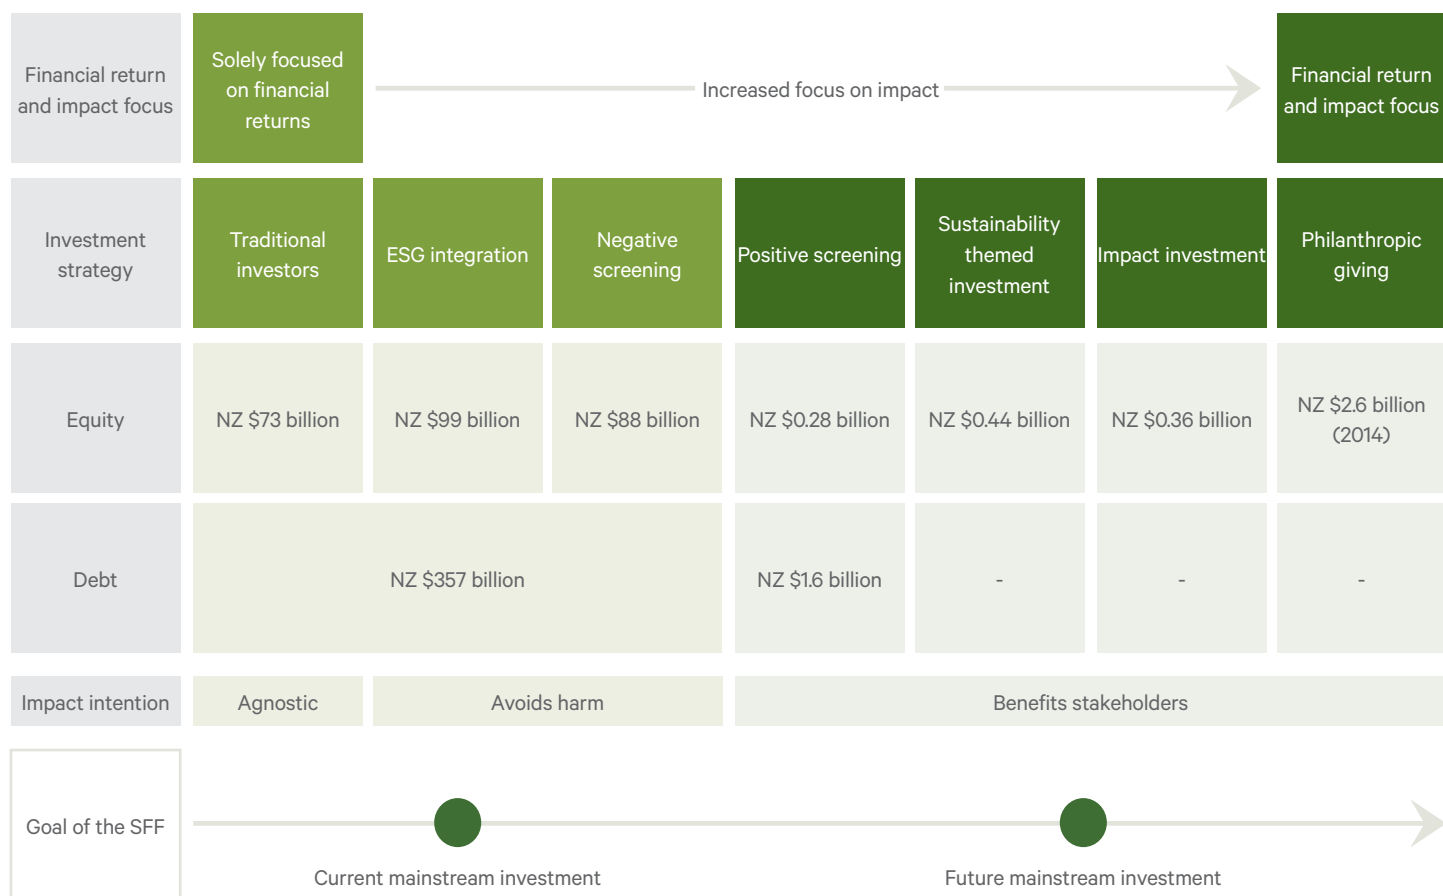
| Financial return and impact focus | Solely focused on financial returns | Increased focus on impact | | | | Financial return and impact focus |
|---|---|---|---|---|---|---|---|
| Investment strategy | Traditional investors | ESG integration | Negative screening | Positive screening | Sustainability themed investment | Impact investment | Philanthropic giving |
| Equity | NZ $73 billion | NZ $99 billion | NZ $88 billion | NZ $0.28 billion | NZ $0.44 billion | NZ $0.36 billion | NZ $2.6 billion (2014) |
| Debt | NZ $357 billion | | | NZ $1.6 billion | - | - | - |
| Impact intention | Agnostic | Avoids harm | | Benefits stakeholders | | | |

Goal of the SFF

Current mainstream investment

Future mainstream investment